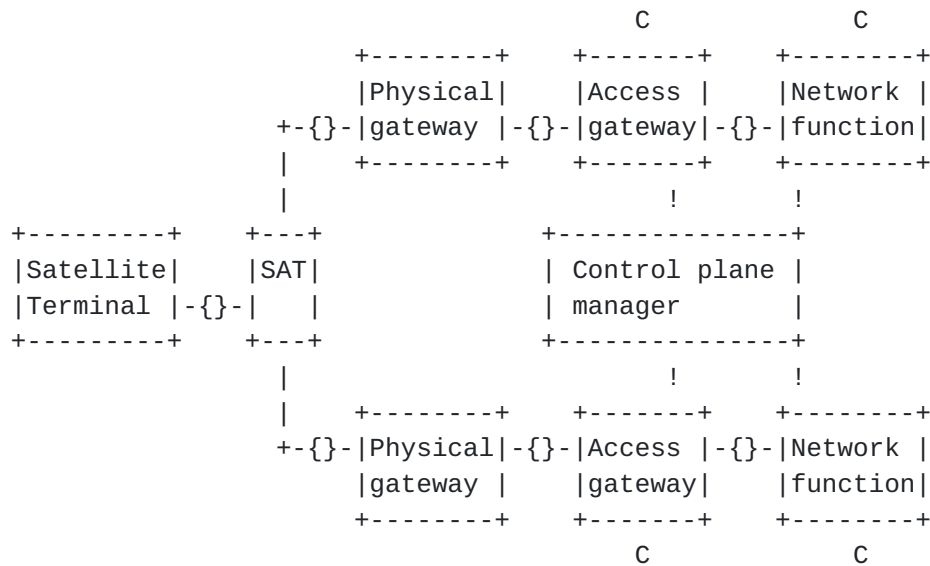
C           C
             +--------+    +-------+    +--------+
             |Physical|    |Access |    |Network |
          +-{}-|gateway |-{}-|gateway|-{}-|function|
          |  +--------+    +-------+    +--------+
          |                    !            !
+---------+    +---+           +---------------+
|Satellite|    |SAT|           | Control plane |
|Terminal |-{}-|   |           | manager       |
+---------+    +---+           +---------------+
          |                    !            !
          |  +--------+    +-------+    +--------+
          +-{}-|Physical|-{}-|Access |-{}-|Network |
             |gateway |    |gateway|    |function|
             +--------+    +-------+    +--------+
                                C           C